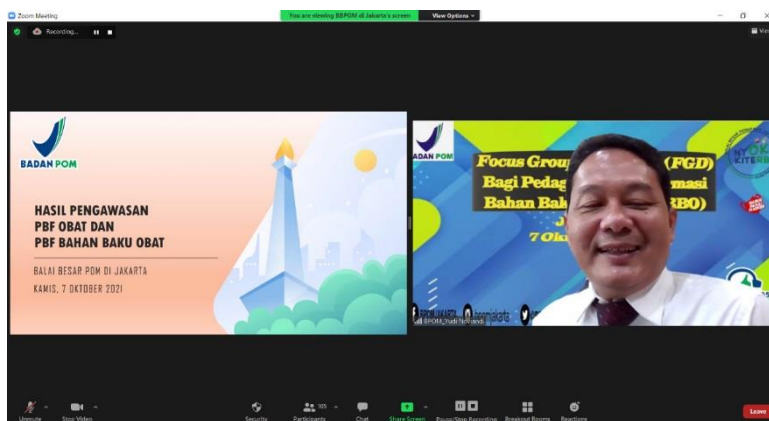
Zoom Meeting

You are viewing BBPOM di Jakarta's screen

View Options

Recording...

View

BADAN POM

HASIL PENGAWASAN PBF OBAT DAN PBF BAHAN BAKU OBAT

BALAI BESAR POM DI JAKARTA

KAMIS, 7 OKTOBER 2021

BADAN POM

Focus Group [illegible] (FGD)

Bagi Pedag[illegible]masi

Bahan Bak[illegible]RBO)

J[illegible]

7 Okt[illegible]

BPOM_Yudi Noviandi

Unmute

Stop Video

Security

Participants 105

Chat

Share Screen

Pause/Stop Recording

Breakout Rooms

Reactions

Leave